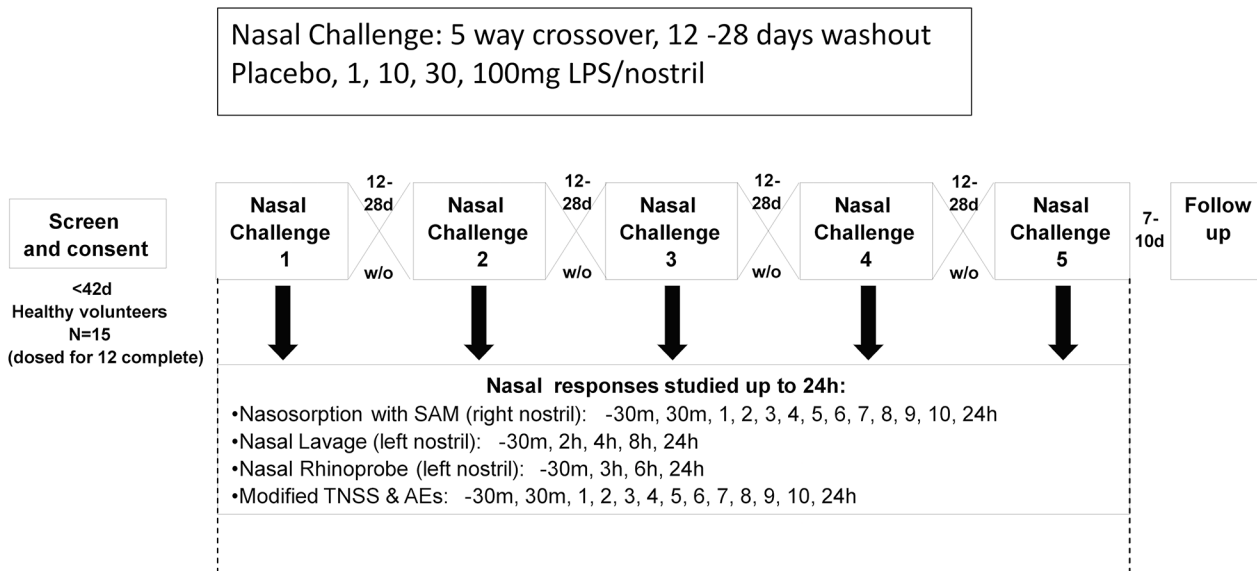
Nasal Challenge: 5 way crossover, 12 -28 days washout
Placebo, 1, 10, 30, 100mg LPS/nostril

Screen and consent

<42d
Healthy volunteers
N=15
(dosed for 12 complete)

Nasal Challenge 1

12-28d

w/o

Nasal Challenge 2

12-28d

w/o

Nasal Challenge 3

12-28d

w/o

Nasal Challenge 4

12-28d

w/o

Nasal Challenge 5

7-10d

Follow up

Nasal responses studied up to 24h:
•Nasosorption with SAM (right nostril): -30m, 30m, 1, 2, 3, 4, 5, 6, 7, 8, 9, 10, 24h
•Nasal Lavage (left nostril): -30m, 2h, 4h, 8h, 24h
•Nasal Rhinoprobe (left nostril): -30m, 3h, 6h, 24h
•Modified TNSS & AEs: -30m, 30m, 1, 2, 3, 4, 5, 6, 7, 8, 9, 10, 24h